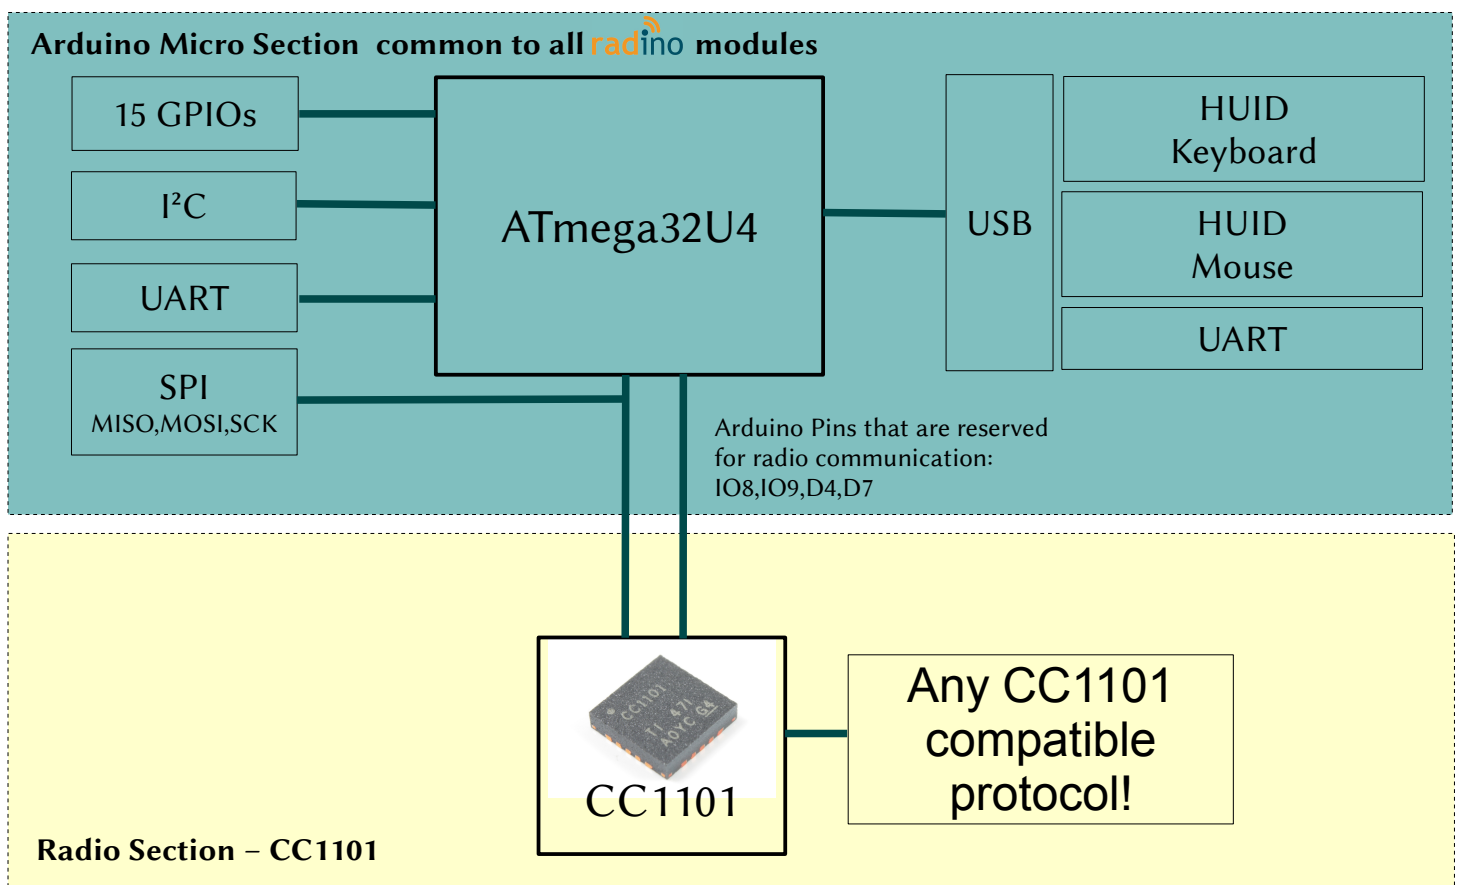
Arduino Micro Section common to all radino modules

15 GPIOs

I²C

UART

SPI
MISO,MOSI,SCK

ATmega32U4

USB

HUID
Keyboard

HUID
Mouse

UART

Arduino Pins that are reserved for radio communication: IO8,IO9,D4,D7

CC1101
TI 47I
AOYC G4

CC1101

Any CC1101 compatible protocol!

Radio Section – CC1101